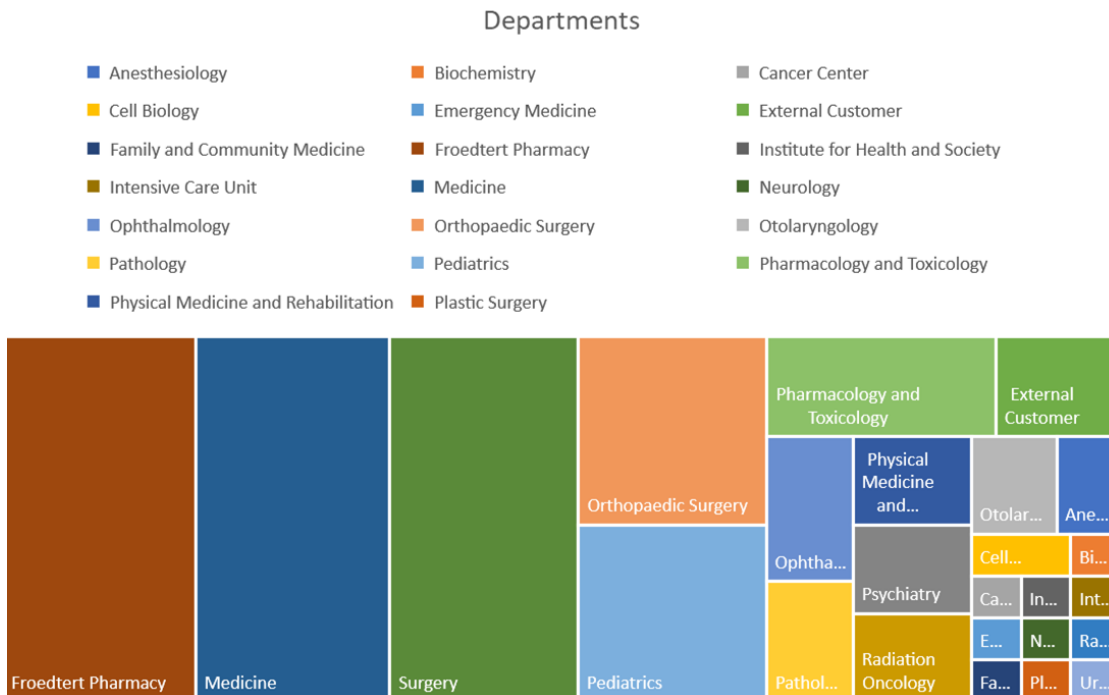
Departments

Anesthesiology
Biochemistry
Cancer Center
Cell Biology
Emergency Medicine
External Customer
Family and Community Medicine
Froedtert Pharmacy
Institute for Health and Society
Intensive Care Unit
Medicine
Neurology
Ophthalmology
Orthopaedic Surgery
Otolaryngology
Pathology
Pediatrics
Pharmacology and Toxicology
Physical Medicine and Rehabilitation
Plastic Surgery

Froedtert Pharmacy
Medicine
Surgery
Orthopaedic Surgery
Pediatrics
Pharmacology and Toxicology
External Customer
Ophtha...
Physical Medicine and...
Otolar...
Ane...
Cell...
Bi...
Psychiatry
Ca...
In...
Int...
Pathol...
Radiation Oncology
E...
N...
Ra...
Fa...
Pl...
Ur...